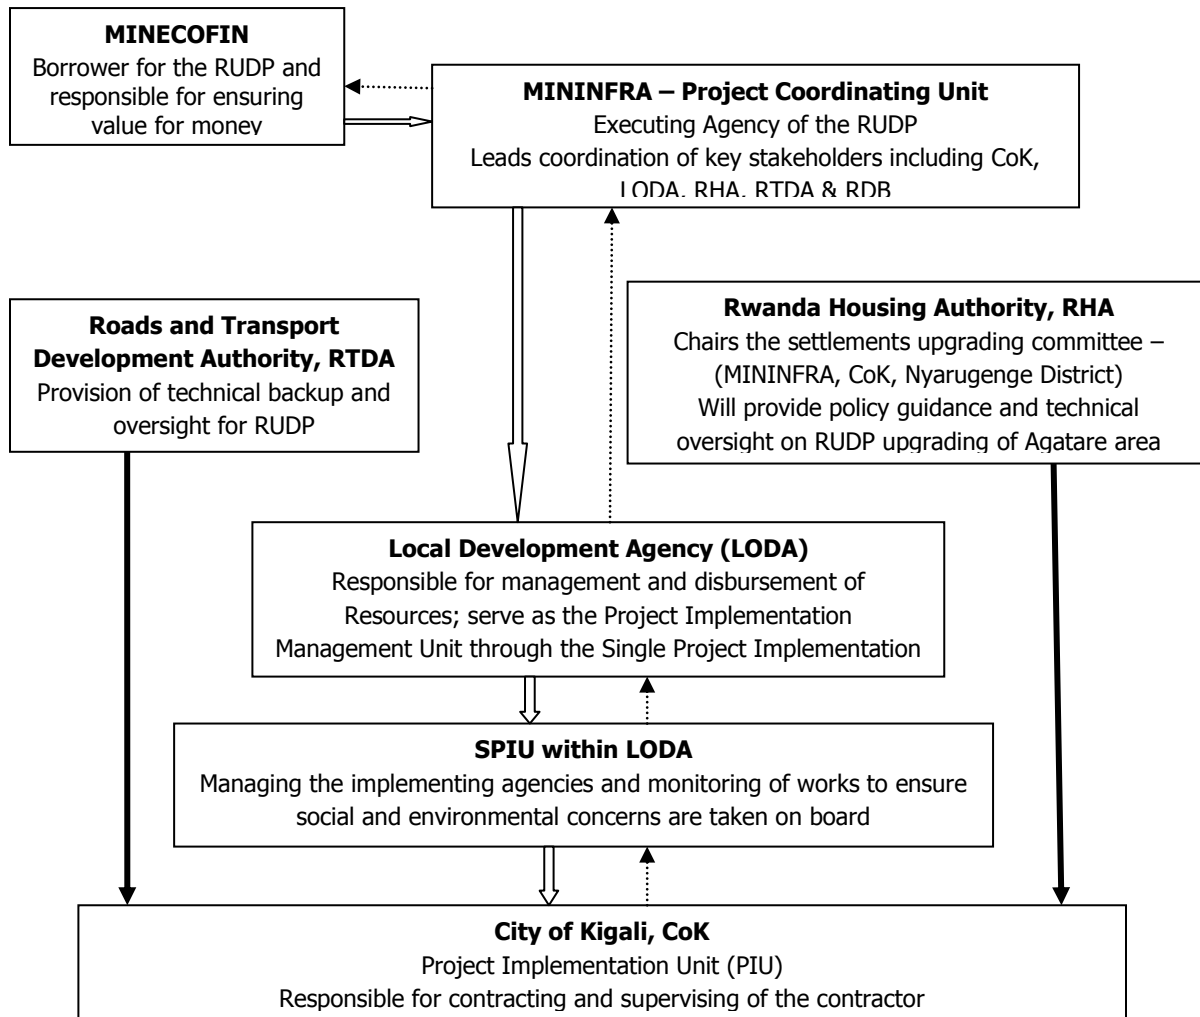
**MINECOFIN**
Borrower for the RUDP and responsible for ensuring value for money

**MININFRA – Project Coordinating Unit**
Executing Agency of the RUDP
Leads coordination of key stakeholders including CoK, LODA, RHA, RTDA & RDB

**Roads and Transport Development Authority, RTDA**
Provision of technical backup and oversight for RUDP

**Rwanda Housing Authority, RHA**
Chairs the settlements upgrading committee – (MININFRA, CoK, Nyarugenge District)
Will provide policy guidance and technical oversight on RUDP upgrading of Agatare area

**Local Development Agency (LODA)**
Responsible for management and disbursement of Resources; serve as the Project Implementation Management Unit through the Single Project Implementation

**SPIU within LODA**
Managing the implementing agencies and monitoring of works to ensure social and environmental concerns are taken on board

**City of Kigali, CoK**
Project Implementation Unit (PIU)
Responsible for contracting and supervising of the contractor